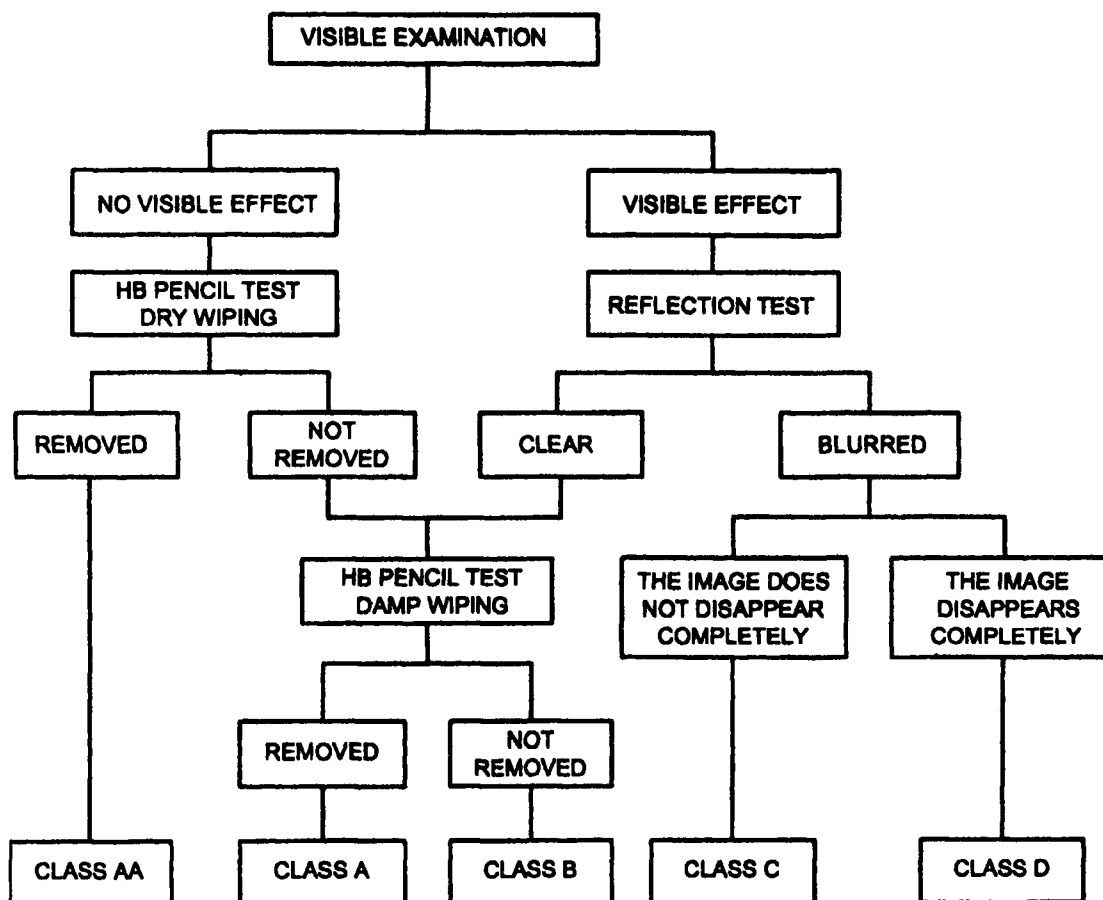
VISIBLE EXAMINATION

NO VISIBLE EFFECT

VISIBLE EFFECT

HB PENCIL TEST DRY WIPING

REFLECTION TEST

REMOVED

NOT REMOVED

CLEAR

BLURRED

HB PENCIL TEST DAMP WIPING

THE IMAGE DOES NOT DISAPPEAR COMPLETELY

THE IMAGE DISAPPEARS COMPLETELY

REMOVED

NOT REMOVED

CLASS AA

CLASS A

CLASS B

CLASS C

CLASS D